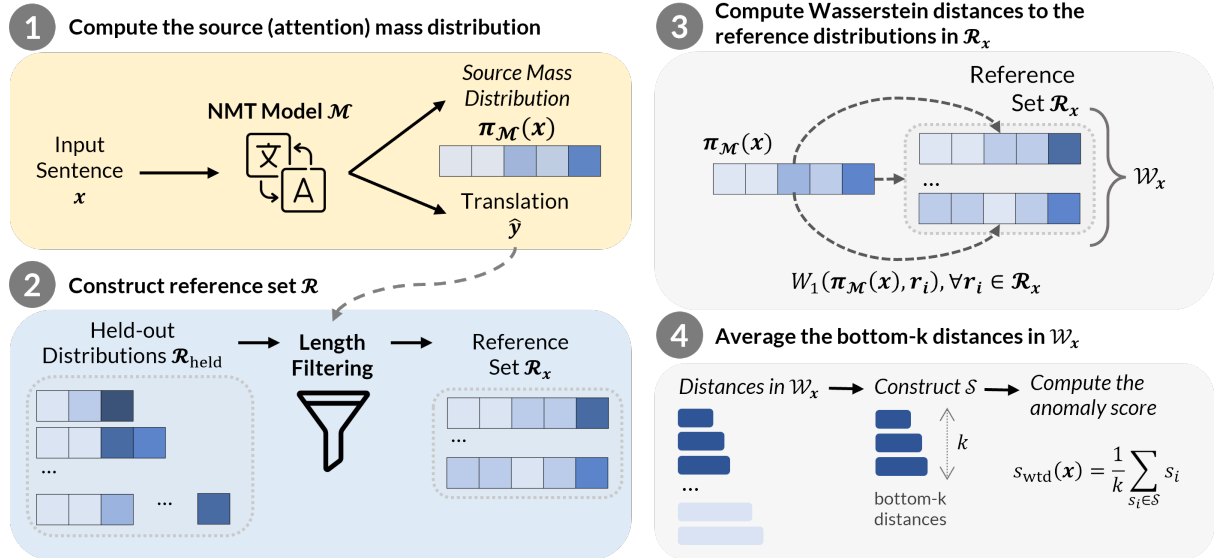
1 Compute the source (attention) mass distribution

Input Sentence $\boldsymbol{x}$

NMT Model $\mathcal{M}$

文

A

Source Mass Distribution

$\boldsymbol{\pi}_{\mathcal{M}}(\boldsymbol{x})$

Translation

$\hat{\boldsymbol{y}}$

2 Construct reference set $\mathcal{R}$

Held-out Distributions $\mathcal{R}_{\text{held}}$

...

...

Length Filtering

Reference Set $\mathcal{R}_{\boldsymbol{x}}$

...

3 Compute Wasserstein distances to the reference distributions in $\mathcal{R}_{\boldsymbol{x}}$

Reference Set $\mathcal{R}_{\boldsymbol{x}}$

$\boldsymbol{\pi}_{\mathcal{M}}(\boldsymbol{x})$

...

$\mathcal{W}_{\boldsymbol{x}}$

$W_1(\boldsymbol{\pi}_{\mathcal{M}}(\boldsymbol{x}), \boldsymbol{r_i}), \forall \boldsymbol{r_i} \in \mathcal{R}_{\boldsymbol{x}}$

4 Average the bottom-k distances in $\mathcal{W}_{\boldsymbol{x}}$

Distances in $\mathcal{W}_{\boldsymbol{x}}$

...

Construct $\mathcal{S}$

$k$

bottom-k distances

Compute the anomaly score

$s_{\text{wtd}}(\boldsymbol{x}) = \frac{1}{k}\sum_{s_i \in \mathcal{S}} s_i$